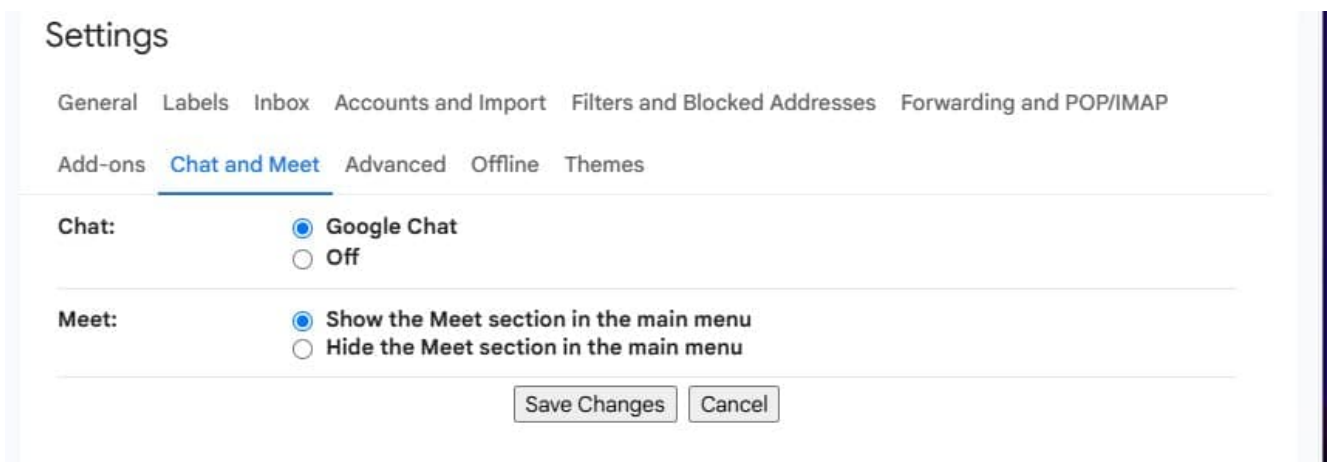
Settings

General Labels Inbox Accounts and Import Filters and Blocked Addresses Forwarding and POP/IMAP

Add-ons Chat and Meet Advanced Offline Themes

Chat:
Google Chat
Off

Meet:
Show the Meet section in the main menu
Hide the Meet section in the main menu

Save Changes Cancel